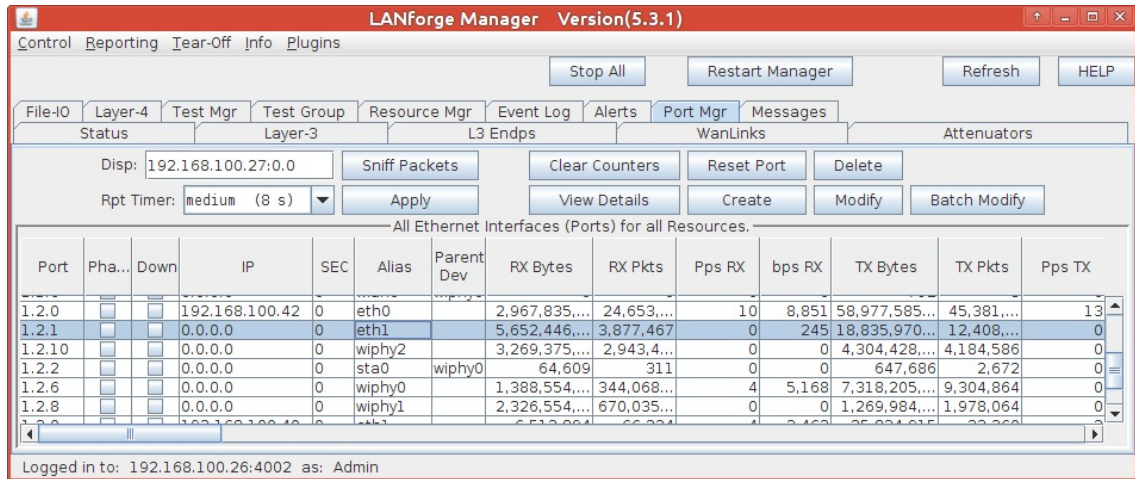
LANforge Manager Version(5.3.1)

Control Reporting Tear-Off Info Plugins

Stop All | Restart Manager | Refresh | HELP

File-IO | Layer-4 | Test Mgr | Test Group | Resource Mgr | Event Log | Alerts | Port Mgr | Messages
Status | Layer-3 | L3 Endps | WanLinks | Attenuators

Disp: 192.168.100.27:0.0 | Sniff Packets | Clear Counters | Reset Port | Delete

Rpt Timer: medium (8 s) | Apply | View Details | Create | Modify | Batch Modify

All Ethernet Interfaces (Ports) for all Resources.

| Port | Pha... | Down | IP | SEC | Alias | Parent Dev | RX Bytes | RX Pkts | Pps RX | bps RX | TX Bytes | TX Pkts | Pps TX |
|---|---|---|---|---|---|---|---|---|---|---|---|---|---|
| 1.2.0 | | | 192.168.100.42 | 0 | eth0 | | 2,967,835,... | 24,653,... | 10 | 8,851 | 58,977,585... | 45,381,... | 13 |
| 1.2.1 | | | 0.0.0.0 | 0 | eth1 | | 5,652,446,... | 3,877,467 | 0 | 245 | 18,835,970... | 12,408,... | 0 |
| 1.2.10 | | | 0.0.0.0 | 0 | wiphy2 | | 3,269,375,... | 2,943,4... | 0 | 0 | 4,304,428,... | 4,184,586 | 0 |
| 1.2.2 | | | 0.0.0.0 | 0 | sta0 | wiphy0 | 64,609 | 311 | 0 | 0 | 647,686 | 2,672 | 0 |
| 1.2.6 | | | 0.0.0.0 | 0 | wiphy0 | | 1,388,554,... | 344,068... | 4 | 5,168 | 7,318,205,... | 9,304,864 | 0 |
| 1.2.8 | | | 0.0.0.0 | 0 | wiphy1 | | 2,326,554,... | 670,035... | 0 | 0 | 1,269,984,... | 1,978,064 | 0 |

Logged in to: 192.168.100.26:4002 as: Admin